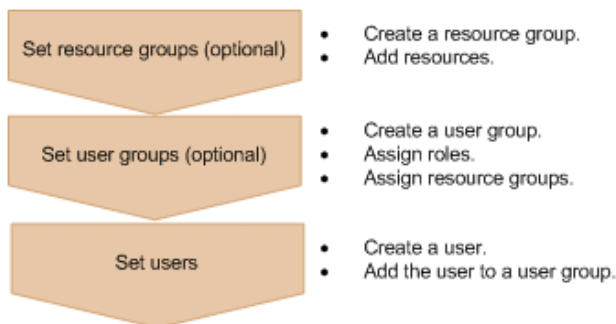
Set resource groups (optional)

- Create a resource group.
- Add resources.

Set user groups (optional)

- Create a user group.
- Assign roles.
- Assign resource groups.

Set users

- Create a user.
- Add the user to a user group.